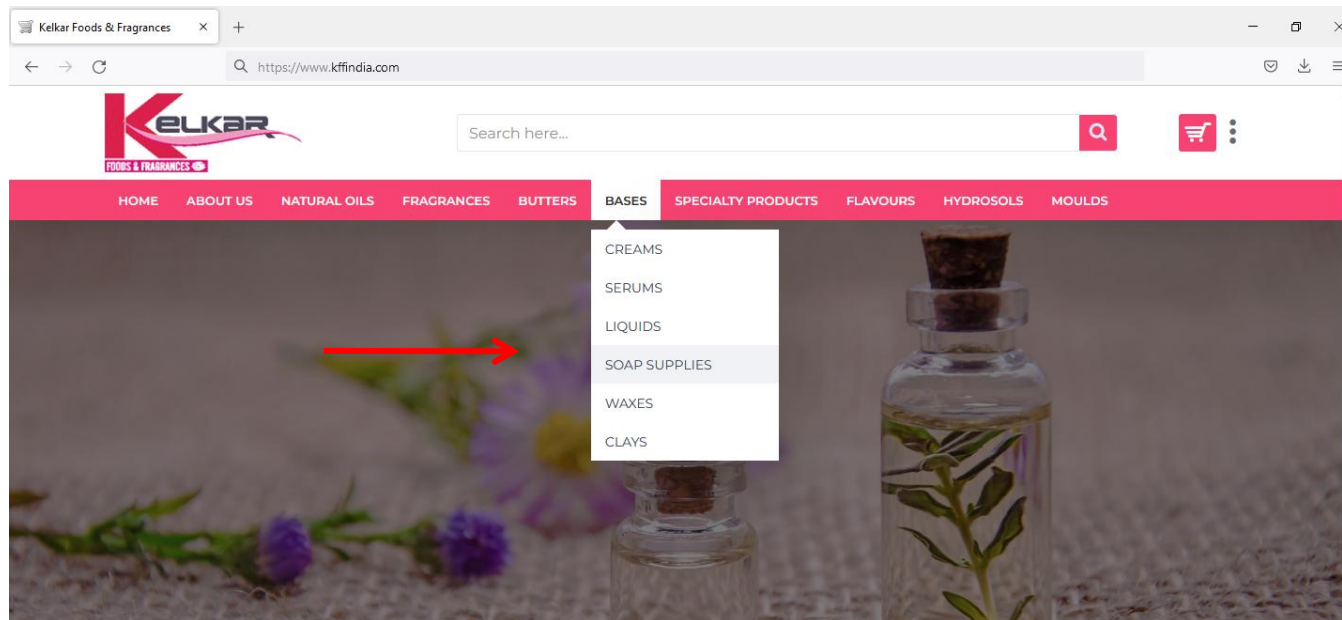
Kelkar Foods & Fragrances ×
+

https://www.kffindia.com

KELKAR
FOODS & FRAGRANCES

Search here...

HOME ABOUT US NATURAL OILS FRAGRANCES BUTTERS BASES SPECIALTY PRODUCTS FLAVOURS HYDROSOLS MOULDS

CREAMS
SERUMS
LIQUIDS
SOAP SUPPLIES
WAXES
CLAYS